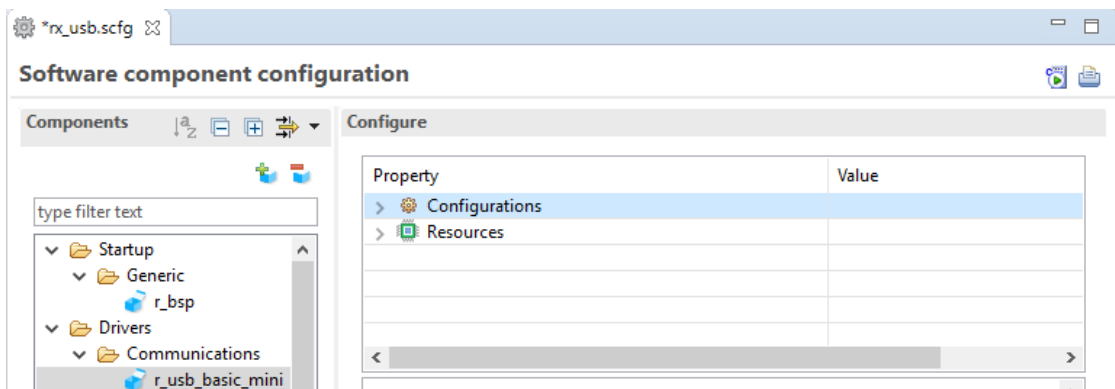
*rx_usb.scfg

Software component configuration

Components

Configure

type filter text

Startup
Generic
r_bsp
Drivers
Communications
r_usb_basic_mini

| Property | Value |
|---|---|
| Configurations | |
| Resources | |